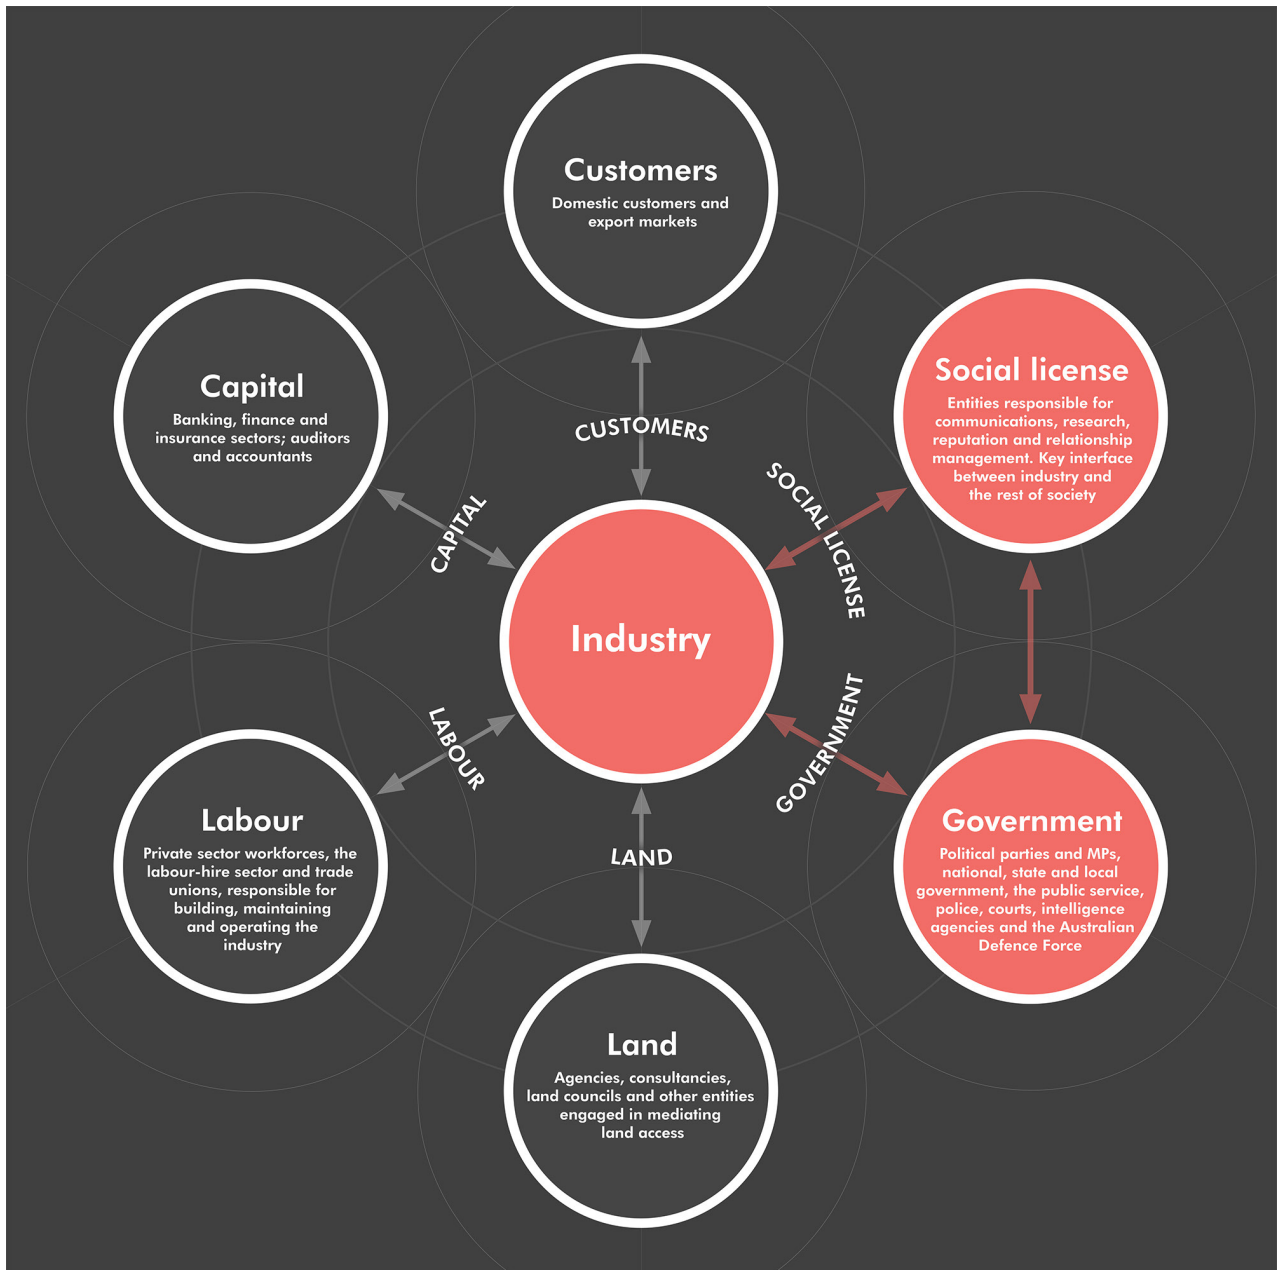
Customers
Domestic customers and export markets

Capital
Banking, finance and insurance sectors; auditors and accountants

Social license
Entities responsible for communications, research, reputation and relationship management. Key interface between industry and the rest of society

CUSTOMERS

SOCIAL LICENSE

CAPITAL

Industry

LABOUR

GOVERNMENT

Labour
Private sector workforces, the labour-hire sector and trade unions, responsible for building, maintaining and operating the industry

LAND

Government
Political parties and MPs, national, state and local government, the public service, police, courts, intelligence agencies and the Australian Defence Force

Land
Agencies, consultancies, land councils and other entities engaged in mediating land access